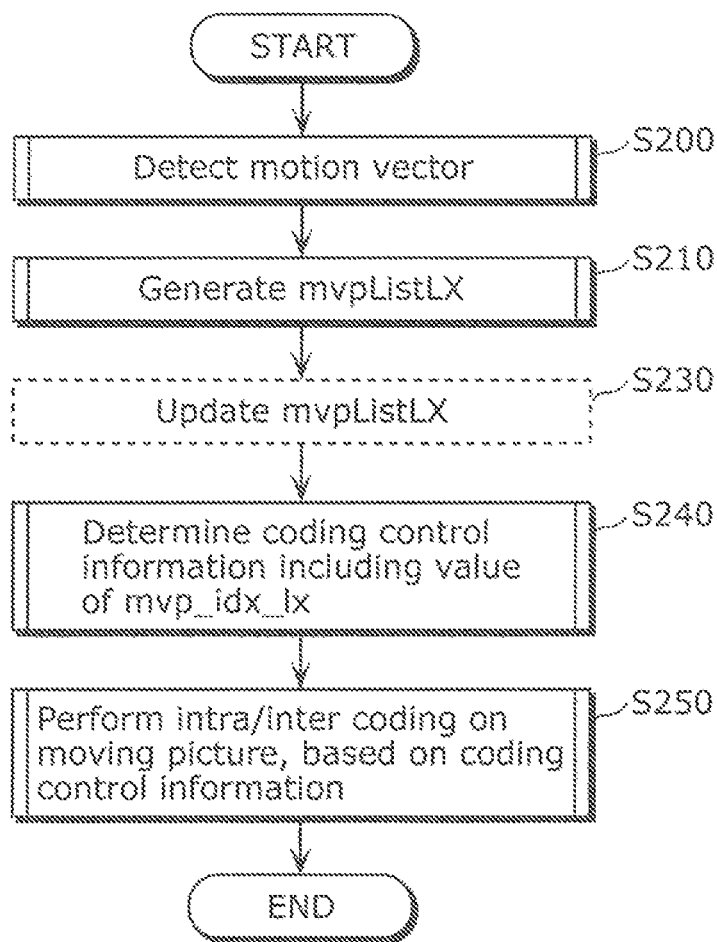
START

S200
Detect motion vector

S210
Generate mvpListLX

S230
Update mvpListLX

S240
Determine coding control information including value of mvp_idx_lx

S250
Perform intra/inter coding on moving picture, based on coding control information

END